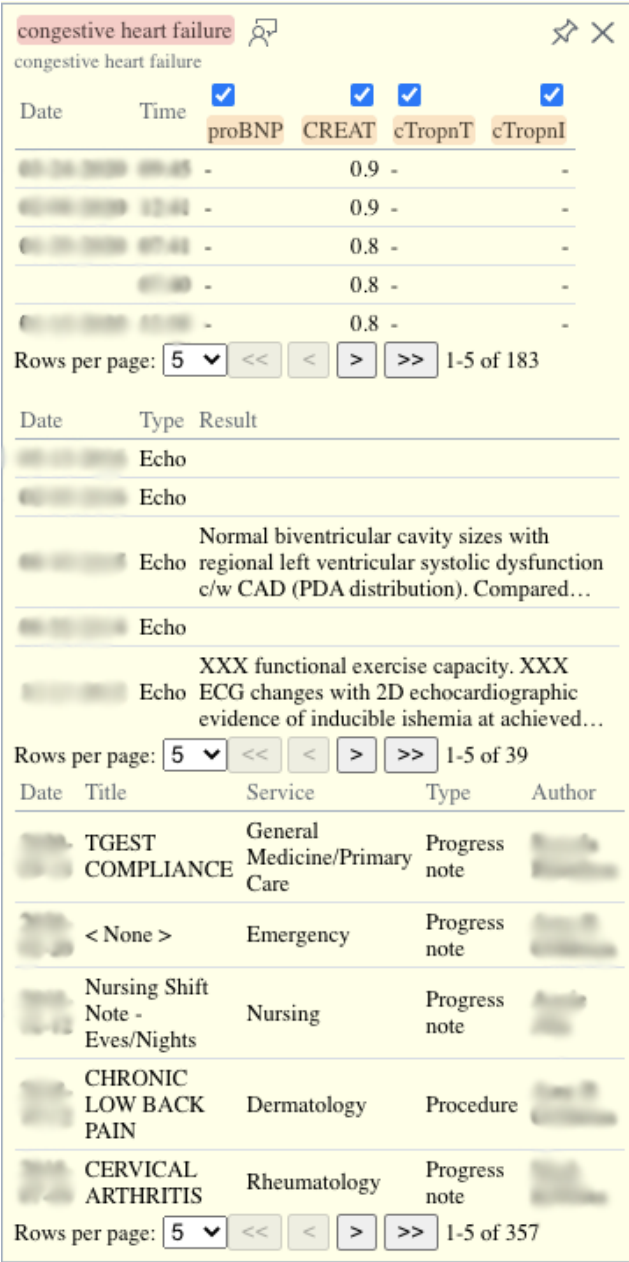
congestive heart failure
congestive heart failure

| Date | Time | proBNP | CREAT | cTropnT | cTropnI |
|---|---|---|---|---|---|
| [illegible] | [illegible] | - | 0.9 | - | - |
| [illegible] | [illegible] | - | 0.9 | - | - |
| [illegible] | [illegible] | - | 0.8 | - | - |
| | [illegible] | - | 0.8 | - | - |
| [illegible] | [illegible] | - | 0.8 | - | - |

Rows per page: 5 << < > >> 1-5 of 183

| Date | Type | Result |
|---|---|---|
| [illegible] | Echo | |
| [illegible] | Echo | |
| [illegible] | Echo | Normal biventricular cavity sizes with regional left ventricular systolic dysfunction c/w CAD (PDA distribution). Compared… |
| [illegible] | Echo | |
| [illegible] | Echo | XXX functional exercise capacity. XXX ECG changes with 2D echocardiographic evidence of inducible ishemia at achieved… |

Rows per page: 5 << < > >> 1-5 of 39

| Date | Title | Service | Type | Author |
|---|---|---|---|---|
| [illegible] | TGEST COMPLIANCE | General Medicine/Primary Care | Progress note | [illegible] |
| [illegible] | < None > | Emergency | Progress note | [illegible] |
| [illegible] | Nursing Shift Note - Eves/Nights | Nursing | Progress note | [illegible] |
| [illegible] | CHRONIC LOW BACK PAIN | Dermatology | Procedure | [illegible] |
| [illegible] | CERVICAL ARTHRITIS | Rheumatology | Progress note | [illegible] |

Rows per page: 5 << < > >> 1-5 of 357